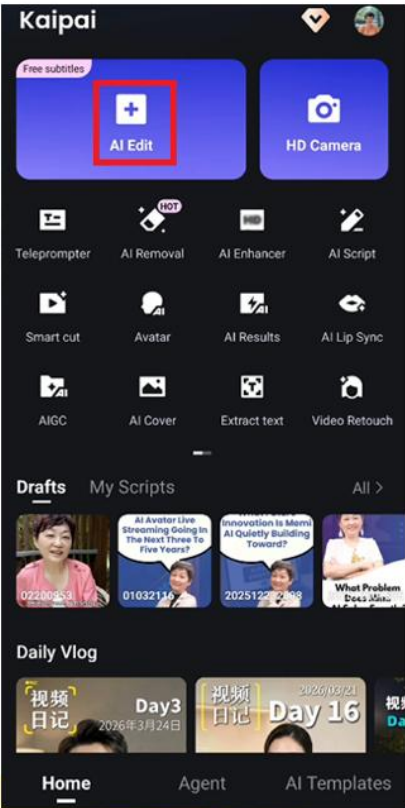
Kaipai

Free subtitles

AI Edit

HD Camera

Teleprompter

HOT

AI Removal

AI Enhancer

AI Script

Smart cut

Avatar

AI Results

AI Lip Sync

AIGC

AI Cover

Extract text

Video Retouch

Drafts My Scripts All >

02200953

AI Avatar Live Streaming Going In The Next Three To Five Years?

01032116

Innovation Is Meml AI Quietly Building Toward?

20251222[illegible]098

What Problem Does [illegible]

Daily Vlog

视频日记 Day3 2026年3月24日

视频日记 2026/03/21 Day 16

视频

Home Agent AI Templates